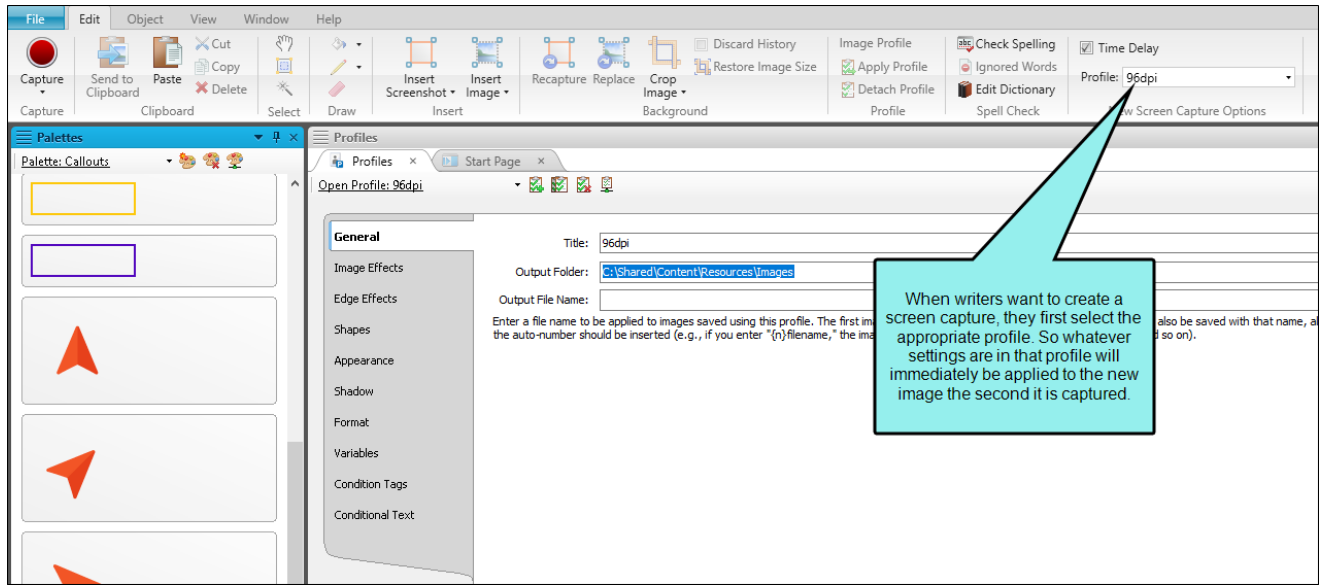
File Edit Object View Window Help

Capture
Capture

Send to Clipboard
Paste
Cut
Copy
Delete
Clipboard

Select

Draw

Insert Screenshot
Insert Image
Insert

Recapture
Replace
Crop Image
Discard History
Restore Image Size
Background

Image Profile
Apply Profile
Detach Profile
Profile

Check Spelling
Ignored Words
Edit Dictionary
Spell Check

Time Delay
Profile: 96dpi
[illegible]w Screen Capture Options

Palettes
Palette: Callouts

Profiles
Profiles ×
Start Page ×

Open Profile: 96dpi

General
Image Effects
Edge Effects
Shapes
Appearance
Shadow
Format
Variables
Condition Tags
Conditional Text

Title: 96dpi
Output Folder: C:\Shared\Content\Resources\Images
Output File Name:
Enter a file name to be applied to images saved using this profile. The first im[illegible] also be saved with that name, a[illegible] the auto-number should be inserted (e.g., if you enter "{n}filename," the ima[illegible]d so on).

When writers want to create a screen capture, they first select the appropriate profile. So whatever settings are in that profile will immediately be applied to the new image the second it is captured.